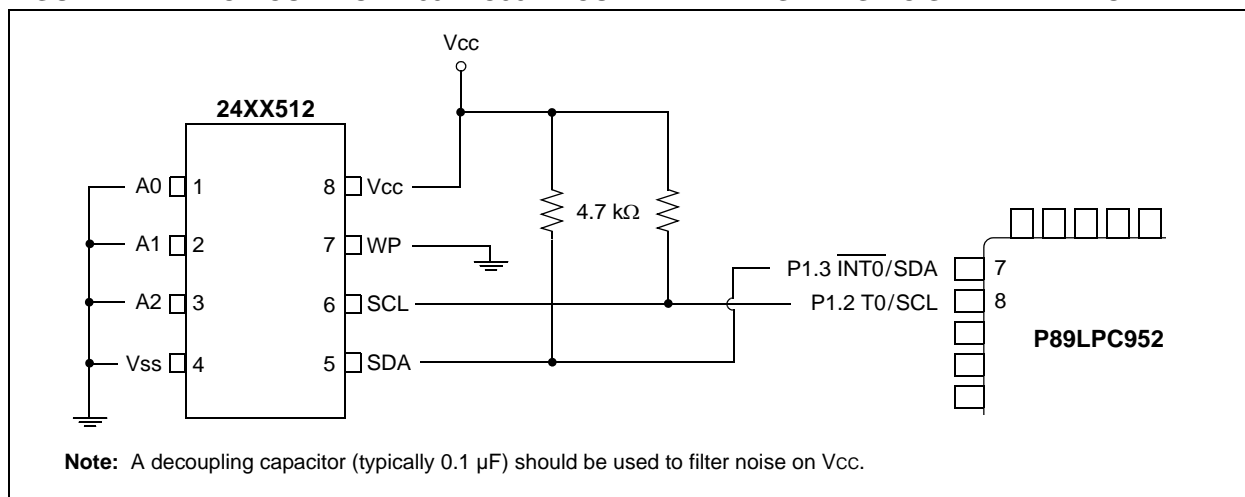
Vcc

24XX512

A0 1
A1 2
A2 3
Vss 4

8 Vcc
7 WP
6 SCL
5 SDA

4.7 kΩ

P1.3 $\overline{\text{INT0}}$/SDA 7
P1.2 T0/SCL 8

P89LPC952

**Note:** A decoupling capacitor (typically 0.1 µF) should be used to filter noise on Vcc.